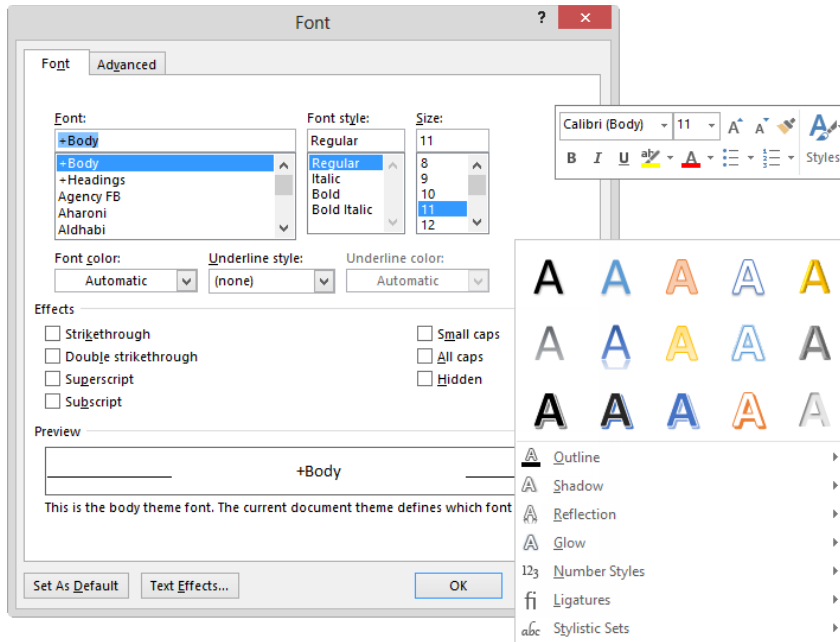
Font

?

Font Advanced

Font:
+Body
+Body
+Headings
Agency FB
Aharoni
Aldhabi

Font style:
Regular
Regular
Italic
Bold
Bold Italic

Size:
11
8
9
10
11
12

Font color:
Automatic

Underline style:
(none)

Underline color:
Automatic

Effects

Strikethrough
Double strikethrough
Superscript
Subscript

Small caps
All caps
Hidden

Preview

+Body

This is the body theme font. The current document theme defines which font

Set As Default
Text Effects...
OK

Calibri (Body) 11
B I U
Styles

A A A A A
A A A A A
A A A A A

Outline
Shadow
Reflection
Glow
Number Styles
Ligatures
Stylistic Sets